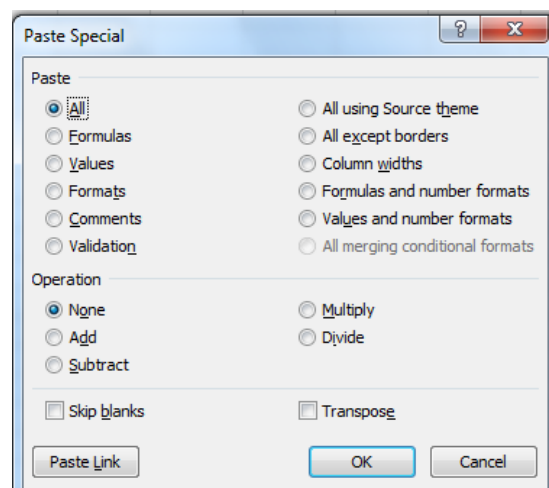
Paste Special

?

X

Paste

All

Formulas

Values

Formats

Comments

Validation

All using Source theme

All except borders

Column widths

Formulas and number formats

Values and number formats

All merging conditional formats

Operation

None

Add

Subtract

Multiply

Divide

Skip blanks

Transpose

Paste Link

OK

Cancel